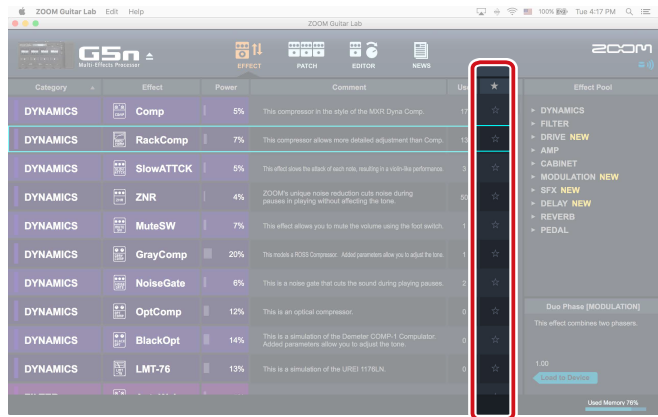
ZOOM Guitar Lab Edit Help
100% Tue 4:17 PM
ZOOM Guitar Lab

G5n
Multi-Effects Processor

EFFECT PATCH EDITOR NEWS

ZOOM

| Category | Effect | Power | Comment | Us | ★ |
|---|---|---|---|---|---|
| DYNAMICS | Comp | 5% | This compressor in the style of the MXR Dyna Comp. | 17 | ☆ |
| DYNAMICS | RackComp | 7% | This compressor allows more detailed adjustment than Comp. | 13 | ☆ |
| DYNAMICS | SlowATTCK | 5% | This effect slows the attack of each note, resulting in a violin-like performance. | 5 | ☆ |
| DYNAMICS | ZNR | 4% | ZOOM's unique noise reduction cuts noise during pauses in playing without affecting the tone. | 50 | ☆ |
| DYNAMICS | MuteSW | 7% | This effect allows you to mute the volume using the foot switch. | 1 | ☆ |
| DYNAMICS | GrayComp | 20% | This models a ROSS Compressor. Added parameters allow you to adjust the tone. | 1 | ☆ |
| DYNAMICS | NoiseGate | 6% | This is a noise gate that cuts the sound during playing pauses. | 2 | ☆ |
| DYNAMICS | OptComp | 12% | This is an optical compressor. | 0 | ☆ |
| DYNAMICS | BlackOpt | 14% | This is a simulation of the Demeter COMP-1 Compulator. Added parameters allow you to adjust the tone. | 0 | ☆ |
| DYNAMICS | LMT-76 | 13% | This is a simulation of the UREI 1176LN. | 0 | ☆ |

Effect Pool
DYNAMICS
FILTER
DRIVE NEW
AMP
CABINET
MODULATION NEW
SFX NEW
DELAY NEW
REVERB
PEDAL

Duo Phase [MODULATION]
This effect combines two phasers.

1.00
Load to Device

Used Memory 76%